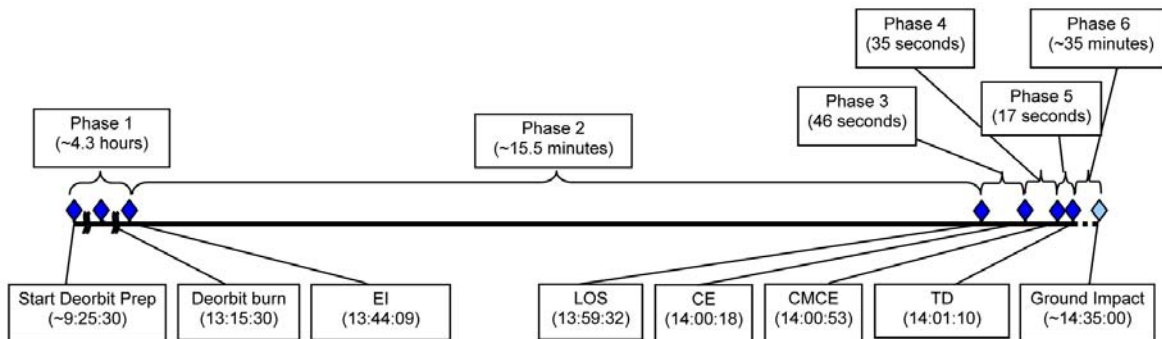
Phase 1
(~4.3 hours)

Phase 2
(~15.5 minutes)

Phase 3
(46 seconds)

Phase 4
(35 seconds)

Phase 5
(17 seconds)

Phase 6
(~35 minutes)

Start Deorbit Prep
(~9:25:30)

Deorbit burn
(13:15:30)

EI
(13:44:09)

LOS
(13:59:32)

CE
(14:00:18)

CMCE
(14:00:53)

TD
(14:01:10)

Ground Impact
(~14:35:00)